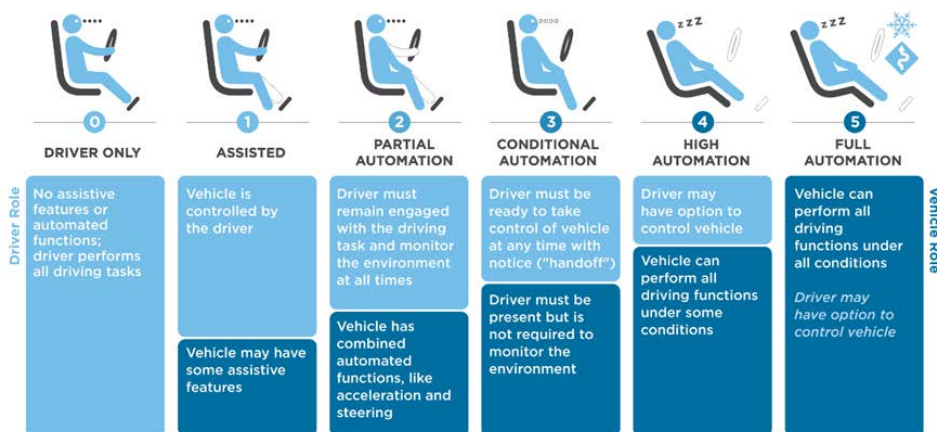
0
DRIVER ONLY

1
ASSISTED

2
PARTIAL AUTOMATION

3
CONDITIONAL AUTOMATION

4
HIGH AUTOMATION

5
FULL AUTOMATION

Driver Role

No assistive features or automated functions; driver performs all driving tasks

Vehicle is controlled by the driver

Vehicle may have some assistive features

Driver must remain engaged with the driving task and monitor the environment at all times

Vehicle has combined automated functions, like acceleration and steering

Driver must be ready to take control of vehicle at any time with notice ("handoff")

Driver must be present but is not required to monitor the environment

Driver may have option to control vehicle

Vehicle can perform all driving functions under some conditions

Vehicle can perform all driving functions under all conditions

Driver may have option to control vehicle

Vehicle Role